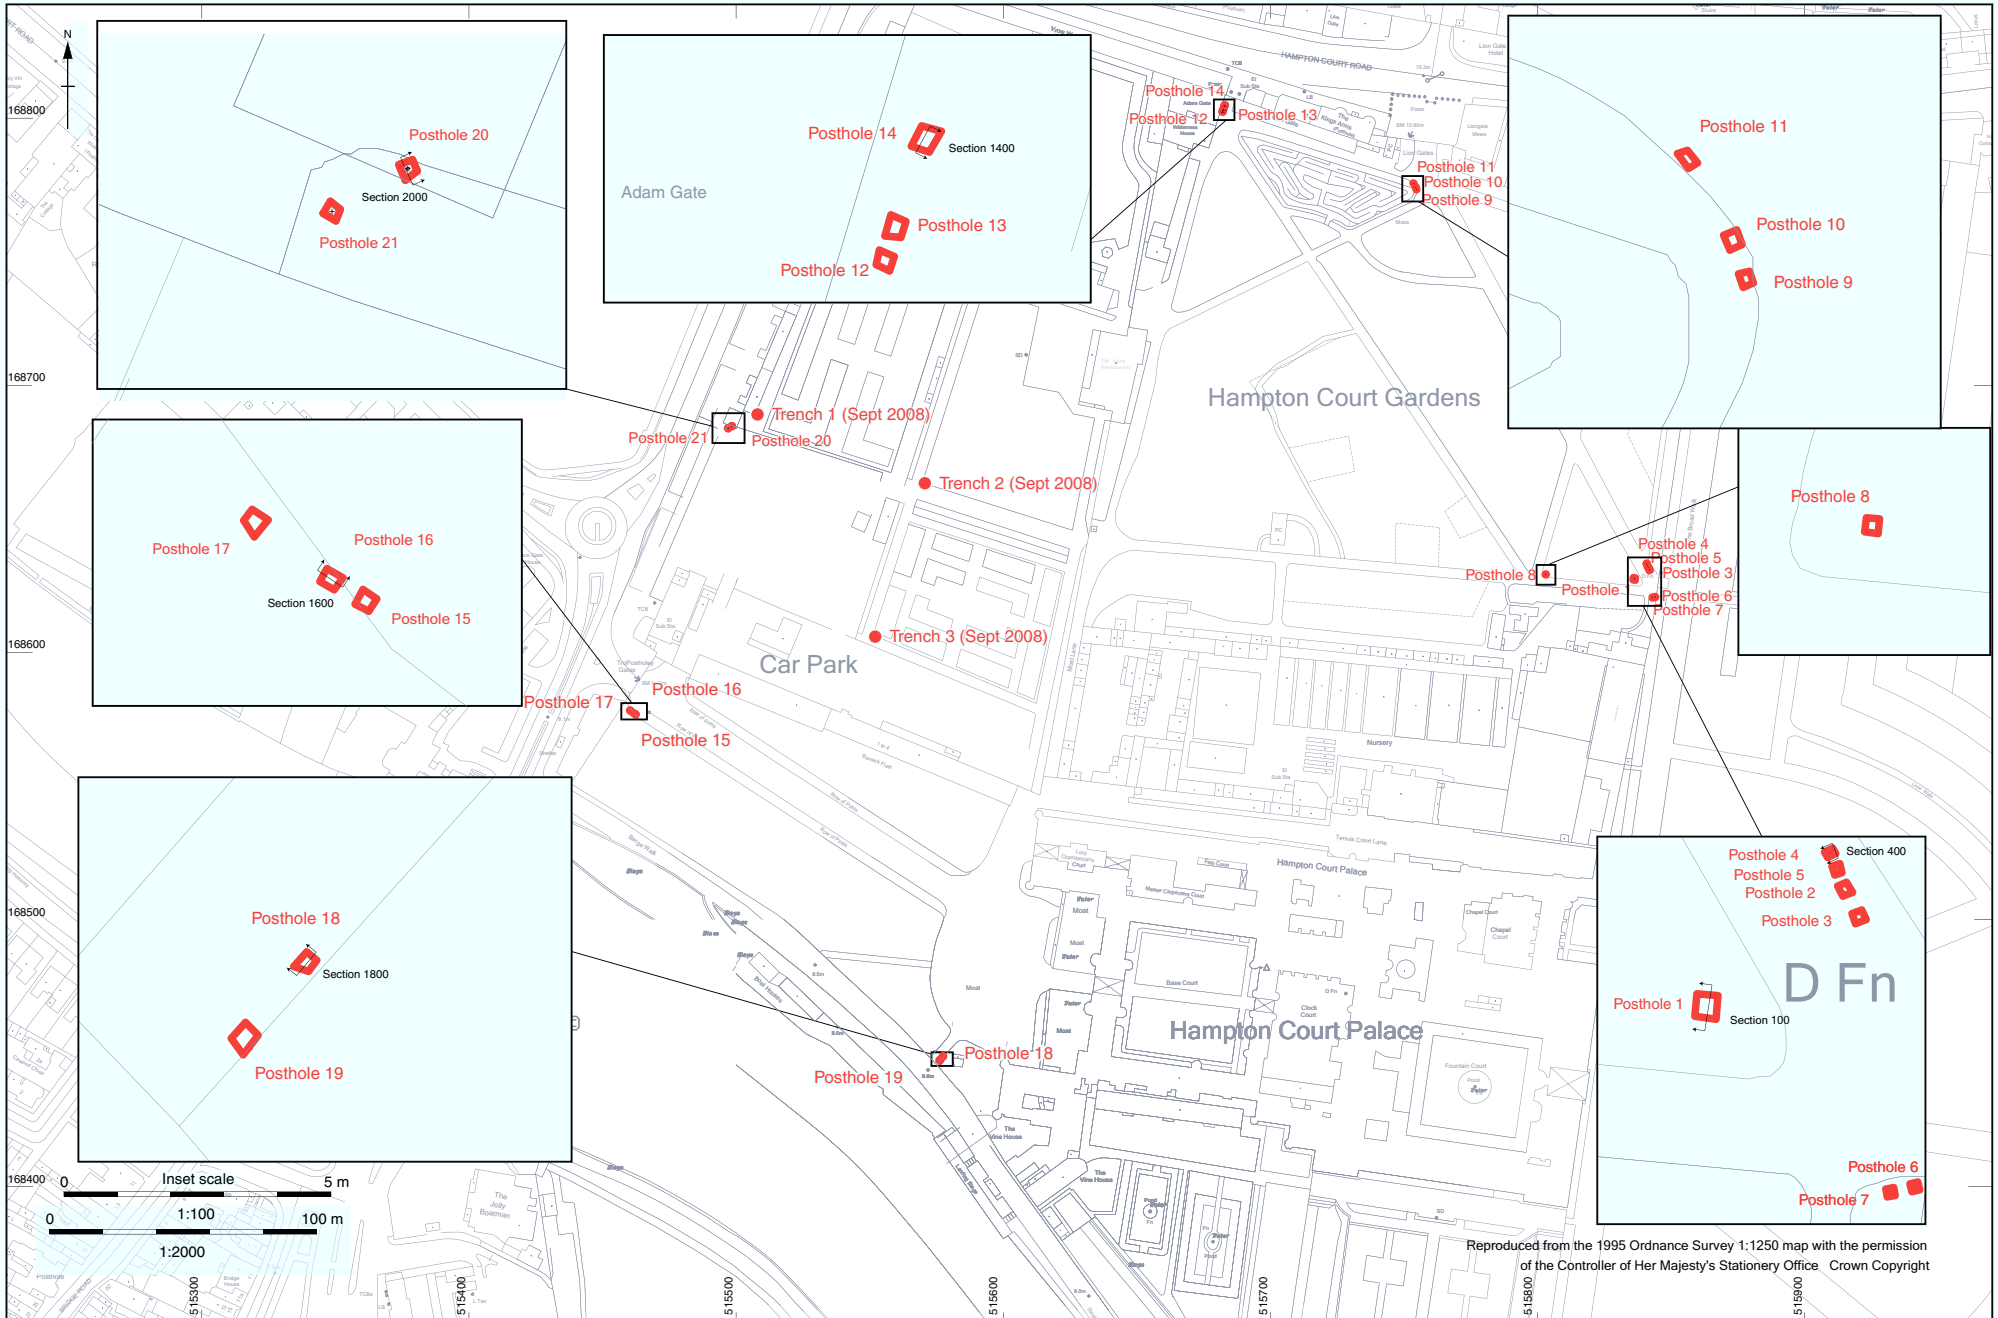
N

168800

168700

168600

168500

168400

Posthole 20
Section 2000
Posthole 21

Adam Gate
Posthole 14
Section 1400
Posthole 13
Posthole 12

HAMPTON COURT ROAD

Posthole 14
Posthole 12
Posthole 13

Posthole 11
Posthole 10
Posthole 9

Posthole 11
Posthole 10
Posthole 9

Hampton Court Gardens

Trench 1 (Sept 2008)
Posthole 21
Posthole 20

Trench 2 (Sept 2008)

Posthole 17
Posthole 16
Section 1600
Posthole 15

Posthole 8
Posthole 8
Posthole 4
Posthole 5
Posthole 3
Posthole
Posthole 6
Posthole 7

Trench 3 (Sept 2008)
Car Park

Posthole 17
Posthole 16
Posthole 15

Nursery

Tennis Court Lane
Hampton Court Palace

Posthole 18
Section 1800
Posthole 19

Posthole 4
Section 400
Posthole 5
Posthole 2
Posthole 3
D Fn
Posthole 1
Section 100
Posthole 6
Posthole 7

Base Court
Clock Court
Fountain Court
Moat

Hampton Court Palace
Posthole 18
Posthole 19

The Vine House

0 Inset scale 5 m
1:100
0 100 m
1:2000

Reproduced from the 1995 Ordnance Survey 1:1250 map with the permission of the Controller of Her Majesty's Stationery Office Crown Copyright

515300
515400
515500
515600
515700
515800
515900